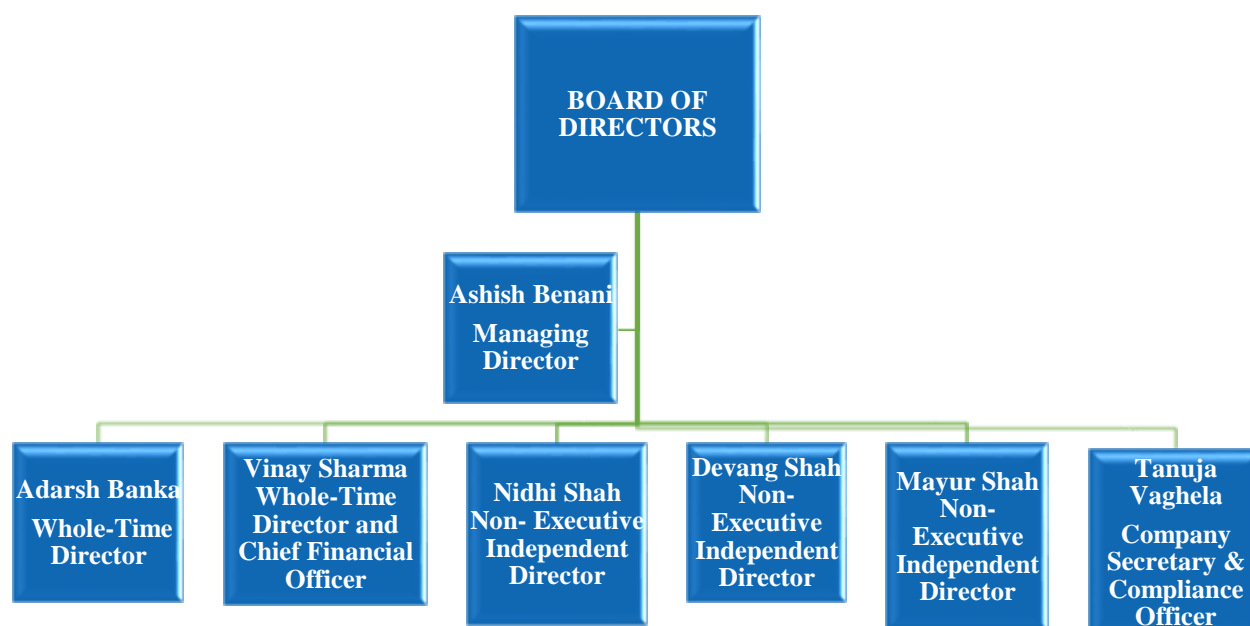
BOARD OF DIRECTORS

Ashish Benani
Managing Director

Adarsh Banka
Whole-Time Director

Vinay Sharma Whole-Time Director and Chief Financial Officer

Nidhi Shah Non- Executive Independent Director

Devang Shah Non-Executive Independent Director

Mayur Shah Non-Executive Independent Director

Tanuja Vaghela
Company Secretary & Compliance Officer